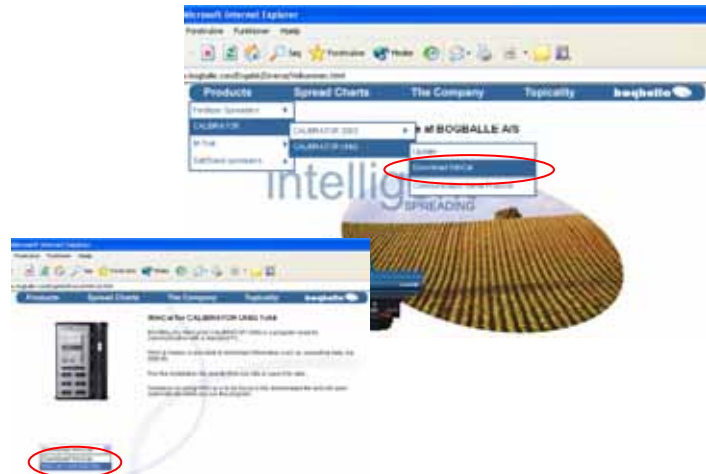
Microsoft Internet Explorer

Foretrukne Funktioner Hjælp

Søg Foretrukne Medier

Products Spread Charts The Company Topicality bogballe

Fertilizer Spreaders

CALIBRATOR

W-Trak

Self-trail sprayers

CALIBRATOR ZURO

CALIBRATOR UNIQ

e at BOGBALLE A/S

Update

Download WinCal

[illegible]

intellig

SPREADING

Microsoft Internet Explorer

Products Spread Charts The Company Topicality bogballe

WinCal for CALIBRATOR UNIQ 1.04

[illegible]

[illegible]

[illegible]

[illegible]

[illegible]